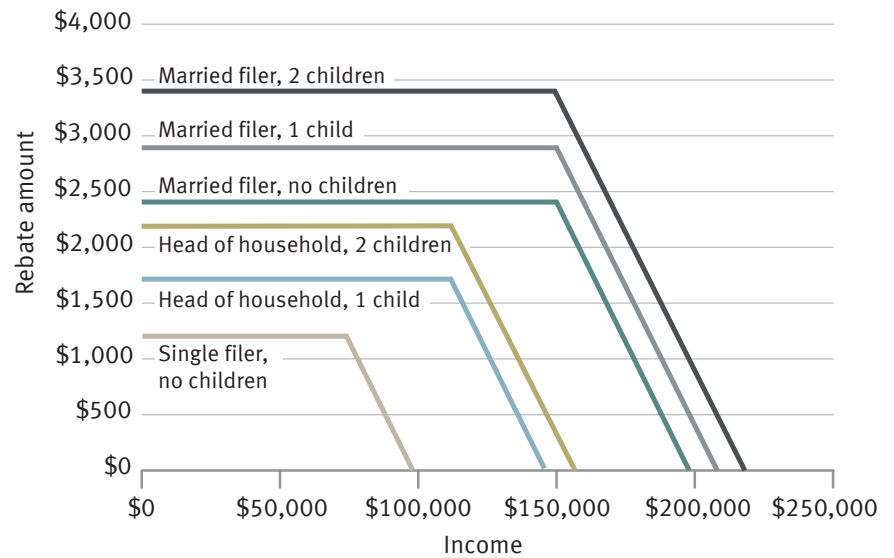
$4,000
$3,500
$3,000
$2,500
$2,000
$1,500
$1,000
$500
$0

Rebate amount

Married filer, 2 children
Married filer, 1 child
Married filer, no children
Head of household, 2 children
Head of household, 1 child
Single filer, no children

$0
$50,000
$100,000
$150,000
$200,000
$250,000

Income